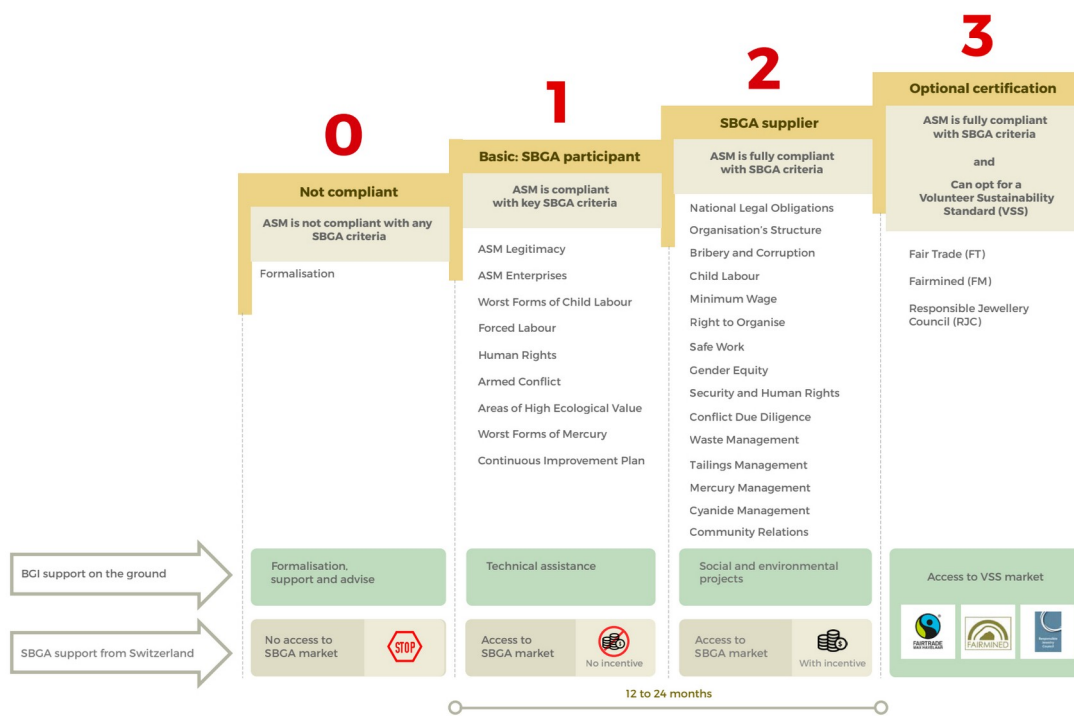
0

Not compliant

ASM is not compliant with any SBGA criteria

Formalisation

1

Basic: SBGA participant

ASM is compliant with key SBGA criteria

ASM Legitimacy

ASM Enterprises

Worst Forms of Child Labour

Forced Labour

Human Rights

Armed Conflict

Areas of High Ecological Value

Worst Forms of Mercury

Continuous Improvement Plan

2

SBGA supplier

ASM is fully compliant with SBGA criteria

National Legal Obligations

Organisation's Structure

Bribery and Corruption

Child Labour

Minimum Wage

Right to Organise

Safe Work

Gender Equity

Security and Human Rights

Conflict Due Diligence

Waste Management

Tailings Management

Mercury Management

Cyanide Management

Community Relations

3

Optional certification

ASM is fully compliant with SBGA criteria

and

Can opt for a Volunteer Sustainability Standard (VSS)

Fair Trade (FT)

Fairmined (FM)

Responsible Jewellery Council (RJC)

BGI support on the ground

Formalisation, support and advise

Technical assistance

Social and environmental projects

Access to VSS market

SBGA support from Switzerland

No access to SBGA market

STOP

Access to SBGA market

No incentive

Access to SBGA market

With incentive

FAIRTRADE MAX HAVELAAR

FAIRMINED

Responsible Jewellery Council

12 to 24 months